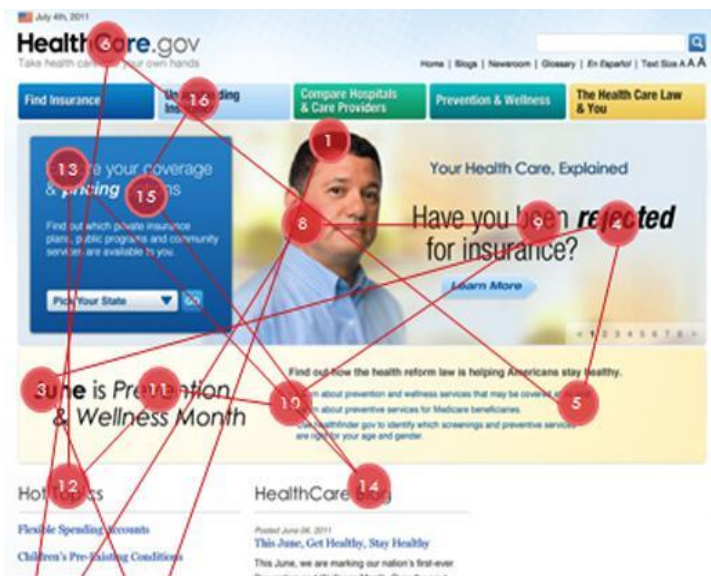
July 4th, 2011

HealthCare.gov

Take health care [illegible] your own hands

Home | Blogs | Newsroom | Glossary | En Español | Text Size A A A

Find Insurance

Un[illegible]ding Ins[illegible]

Compare Hospitals & Care Providers

Prevention & Wellness

The Health Care Law & You

1

6

16

13

15

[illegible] your coverage & pricing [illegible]

Find out which private insurance plans, public programs and community services are available to you.

Pick Your State

Go

Your Health Care, Explained

8

9

Have you been rejected for insurance?

Learn More

< 1 2 3 4 5 6 7 8 >

3

11

10

5

June is Prevention & Wellness Month

Find out how the health reform law is helping Americans stay healthy.

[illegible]rn about prevention and wellness services that may be covered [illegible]

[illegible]rn about preventive services for Medicare beneficiaries.

Use healthfinder.gov to identify which screenings and preventive services are right for your age and gender.

12

14

Hot Topics

HealthCare Blog

Flexible Spending Accounts

Children's Pre-Existing Conditions

Posted June 06, 2011

This June, Get Healthy, Stay Healthy

This June, we are marking our nation's first-ever